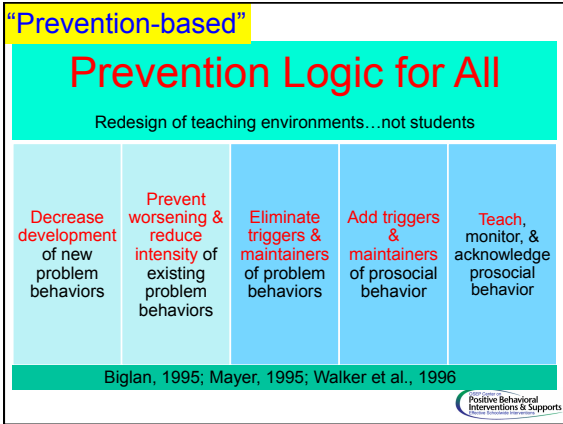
"Prevention-based"

Prevention Logic for All

Redesign of teaching environments…not students

| Decrease development of new problem behaviors | Prevent worsening & reduce intensity of existing problem behaviors | Eliminate triggers & maintainers of problem behaviors | Add triggers & maintainers of prosocial behavior | Teach, monitor, & acknowledge prosocial behavior |
|---|---|---|---|---|

Biglan, 1995; Mayer, 1995; Walker et al., 1996

OSEP Center on Positive Behavioral Interventions & Supports
Effective Schoolwide Interventions